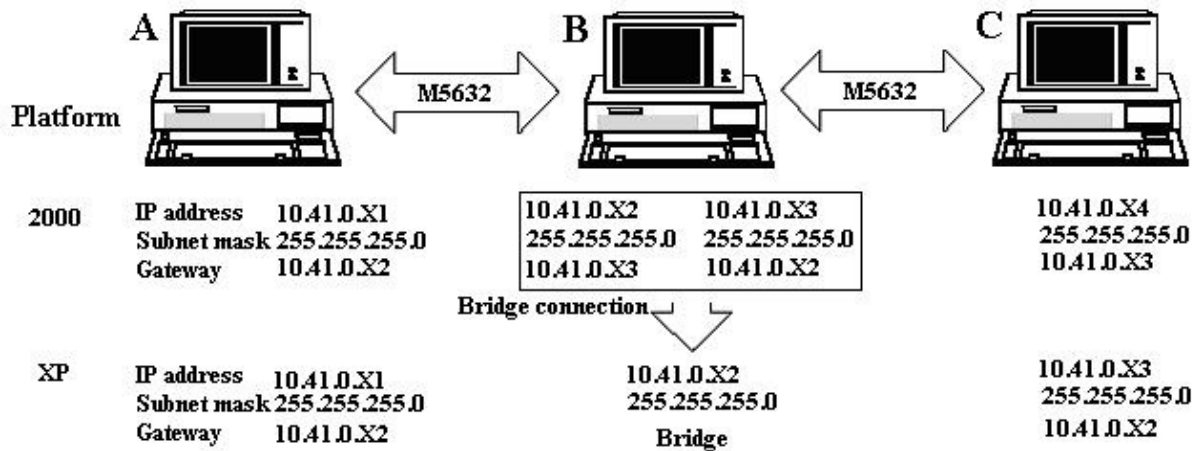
A

B

C

Platform

M5632

M5632

2000

IP address 10.41.0.X1
Subnet mask 255.255.255.0
Gateway 10.41.0.X2

| 10.41.0.X2 | 10.41.0.X3 |
|---|---|
| 255.255.255.0 | 255.255.255.0 |
| 10.41.0.X3 | 10.41.0.X2 |

10.41.0.X4
255.255.255.0
10.41.0.X3

Bridge connection

XP

IP address 10.41.0.X1
Subnet mask 255.255.255.0
Gateway 10.41.0.X2

10.41.0.X2
255.255.255.0
Bridge

10.41.0.X3
255.255.255.0
10.41.0.X2